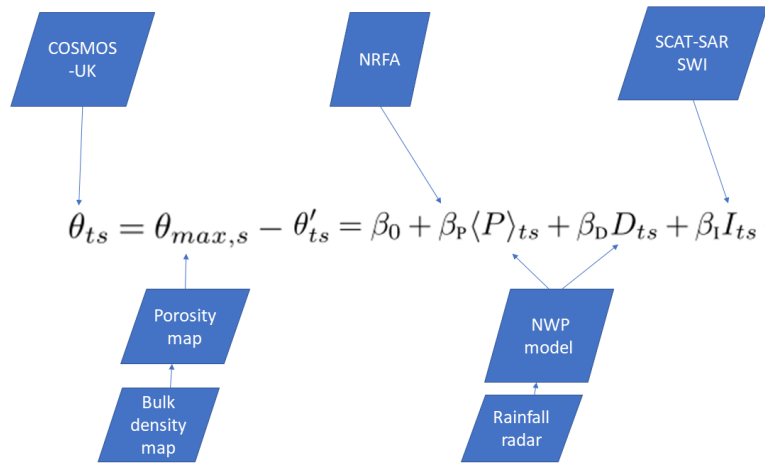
COSMOS -UK

NRFA

SCAT-SAR SWI

$\theta_{ts} = \theta_{max,s} - \theta'_{ts} = \beta_0 + \beta_{\mathrm{P}}\langle P \rangle_{ts} + \beta_{\mathrm{D}} D_{ts} + \beta_{\mathrm{I}} I_{ts}$

Porosity map

Bulk density map

NWP model

Rainfall radar